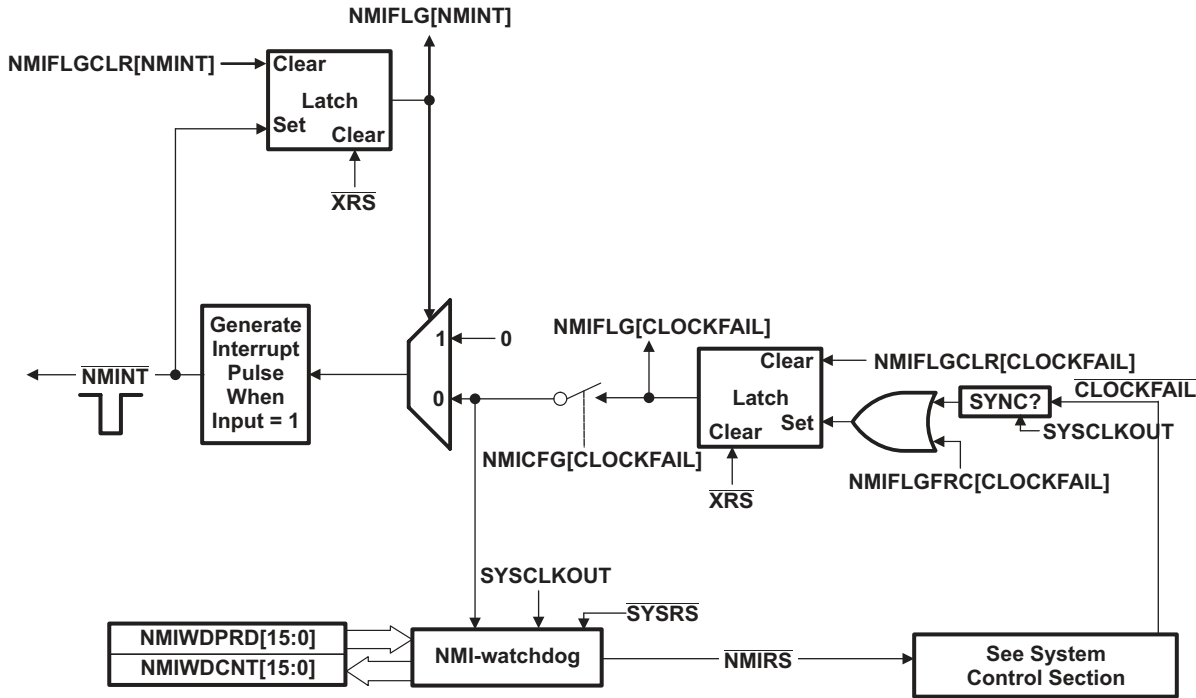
NMIFLG[NMINT]

NMIFLGCLR[NMINT]

Clear

Latch

Set

Clear

$\overline{XRS}$

Generate Interrupt Pulse When Input = 1

$\overline{NMINT}$

1

0

0

NMIFLG[CLOCKFAIL]

Clear

NMIFLGCLR[CLOCKFAIL]

Latch

Set

Clear

SYNC?

$\overline{CLOCKFAIL}$

SYSCLKOUT

NMICFG[CLOCKFAIL]

$\overline{XRS}$

NMIFLGFRC[CLOCKFAIL]

SYSCLKOUT

$\overline{SYSRS}$

NMIWDPRD[15:0]

NMIWDCNT[15:0]

NMI-watchdog

$\overline{NMIRS}$

See System Control Section